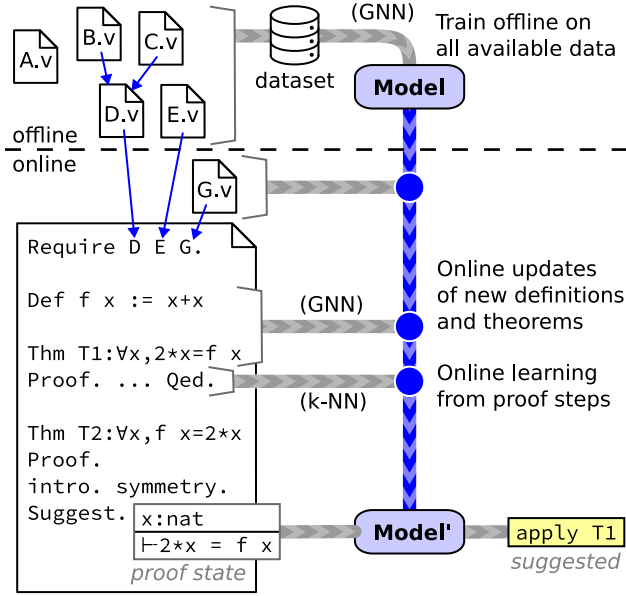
A.v

B.v

C.v

D.v

E.v

dataset

(GNN)

Train offline on all available data

Model

offline

online

G.v

Require D E G.

Def f x := x+x

Thm T1:∀x,2*x=f x
Proof. ... Qed.

Thm T2:∀x,f x=2*x
Proof.
intro. symmetry.
Suggest.

(GNN)

Online updates of new definitions and theorems

(k-NN)

Online learning from proof steps

x:nat

⊢2*x = f x

proof state

Model'

apply T1

suggested